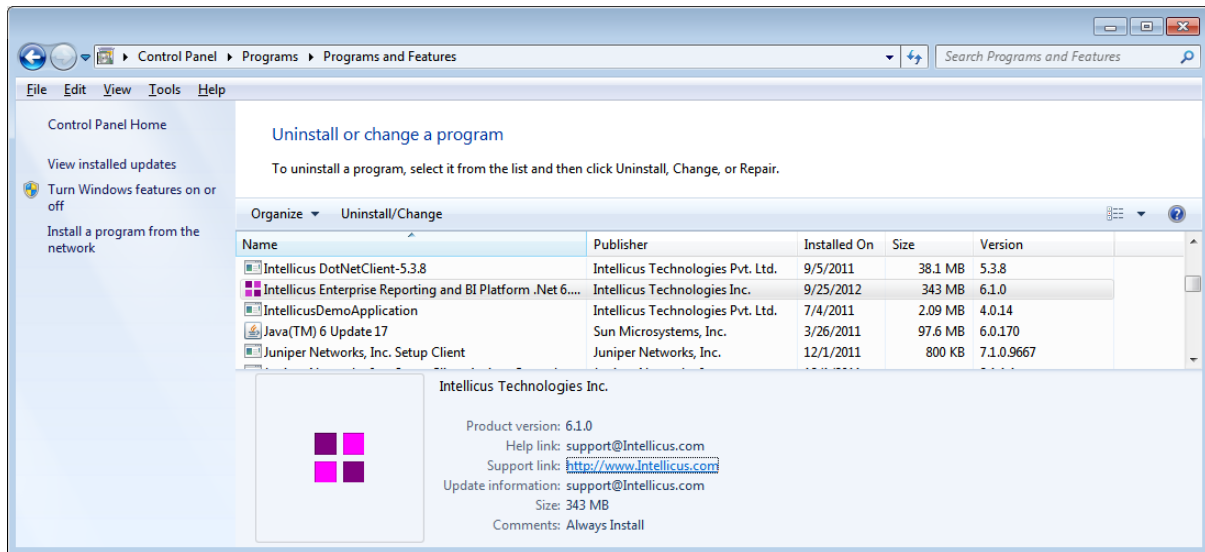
Control Panel ▸ Programs ▸ Programs and Features

Search Programs and Features

File Edit View Tools Help

Control Panel Home

View installed updates

Turn Windows features on or off

Install a program from the network

Uninstall or change a program

To uninstall a program, select it from the list and then click Uninstall, Change, or Repair.

Organize ▾ Uninstall/Change

| Name | Publisher | Installed On | Size | Version |
|---|---|---|---|---|
| Intellicus DotNetClient-5.3.8 | Intellicus Technologies Pvt. Ltd. | 9/5/2011 | 38.1 MB | 5.3.8 |
| Intellicus Enterprise Reporting and BI Platform .Net 6.... | Intellicus Technologies Inc. | 9/25/2012 | 343 MB | 6.1.0 |
| IntellicusDemoApplication | Intellicus Technologies Pvt. Ltd. | 7/4/2011 | 2.09 MB | 4.0.14 |
| Java(TM) 6 Update 17 | Sun Microsystems, Inc. | 3/26/2011 | 97.6 MB | 6.0.170 |
| Juniper Networks, Inc. Setup Client | Juniper Networks, Inc. | 12/1/2011 | 800 KB | 7.1.0.9667 |

Intellicus Technologies Inc.

Product version: 6.1.0
Help link: support@Intellicus.com
Support link: http://www.Intellicus.com
Update information: support@Intellicus.com
Size: 343 MB
Comments: Always Install